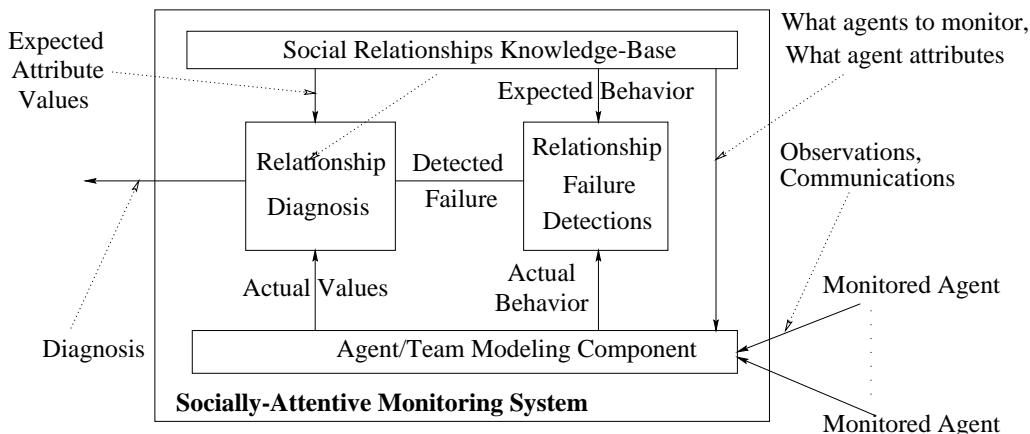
Expected Attribute Values

Social Relationships Knowledge-Base

What agents to monitor, What agent attributes

Expected Behavior

Relationship Diagnosis

Detected Failure

Relationship Failure Detections

Observations, Communications

Actual Values

Actual Behavior

Monitored Agent

Diagnosis

Agent/Team Modeling Component

Socially-Attentive Monitoring System

Monitored Agent